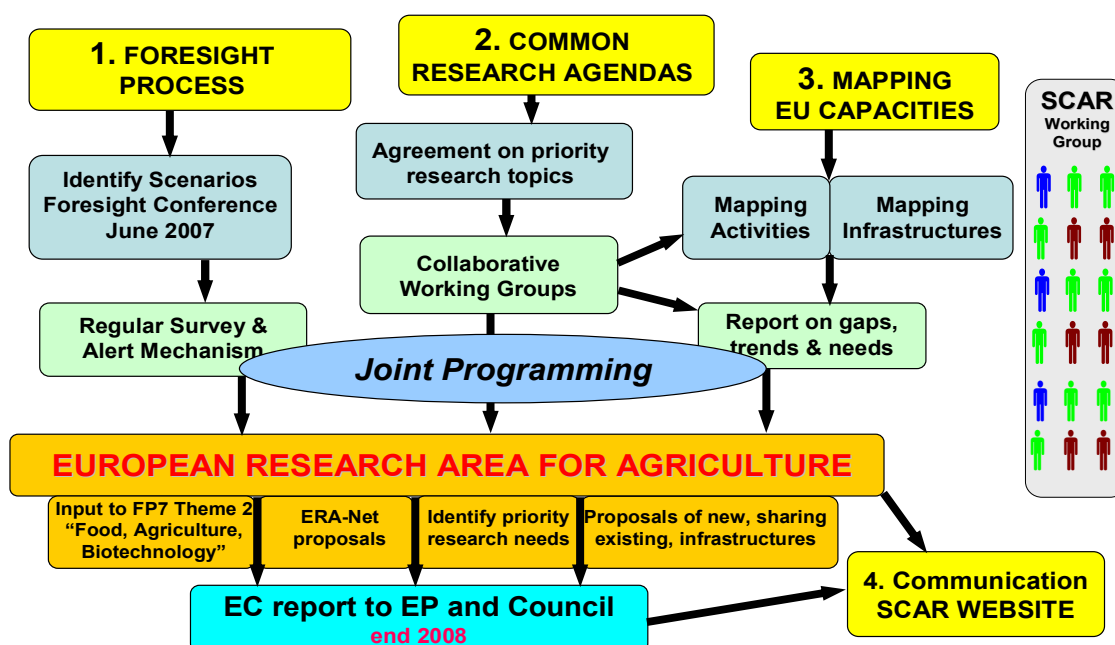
1. FORESIGHT PROCESS

2. COMMON RESEARCH AGENDAS

3. MAPPING EU CAPACITIES

SCAR Working Group

Identify Scenarios Foresight Conference June 2007

Agreement on priority research topics

Mapping Activities

Mapping Infrastructures

Collaborative Working Groups

Regular Survey & Alert Mechanism

Report on gaps, trends & needs

Joint Programming

EUROPEAN RESEARCH AREA FOR AGRICULTURE

Input to FP7 Theme 2 "Food, Agriculture, Biotechnology"

ERA-Net proposals

Identify priority research needs

Proposals of new, sharing existing, infrastructures

4. Communication SCAR WEBSITE

EC report to EP and Council
end 2008